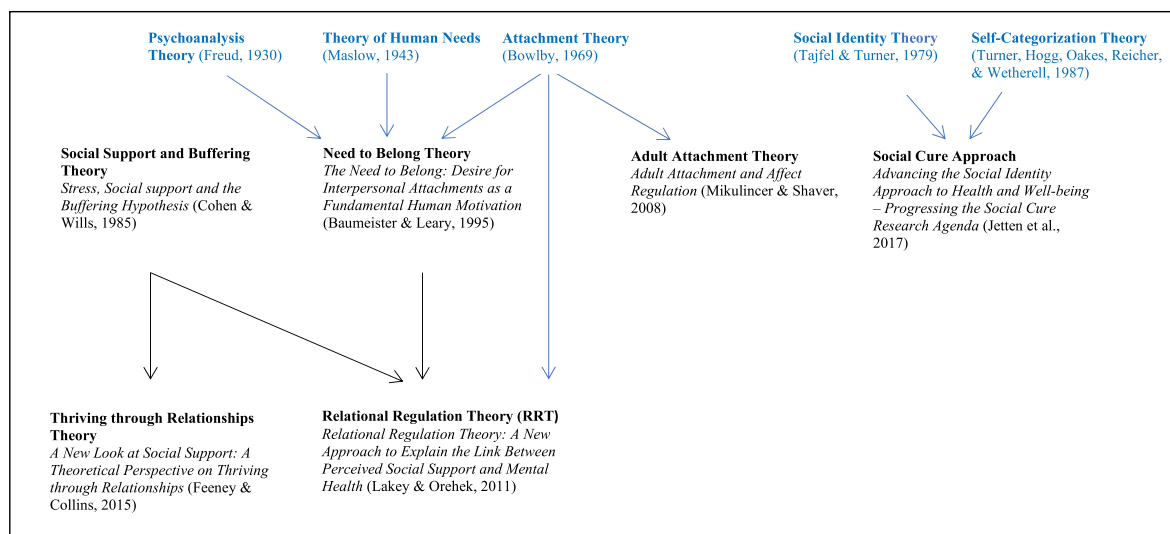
**Psychoanalysis Theory** (Freud, 1930)

**Theory of Human Needs** (Maslow, 1943)

**Attachment Theory** (Bowlby, 1969)

**Social Identity Theory** (Tajfel & Turner, 1979)

**Self-Categorization Theory** (Turner, Hogg, Oakes, Reicher, & Wetherell, 1987)

**Social Support and Buffering Theory**
*Stress, Social support and the Buffering Hypothesis* (Cohen & Wills, 1985)

**Need to Belong Theory**
*The Need to Belong: Desire for Interpersonal Attachments as a Fundamental Human Motivation* (Baumeister & Leary, 1995)

**Adult Attachment Theory**
*Adult Attachment and Affect Regulation* (Mikulincer & Shaver, 2008)

**Social Cure Approach**
*Advancing the Social Identity Approach to Health and Well-being – Progressing the Social Cure Research Agenda* (Jetten et al., 2017)

**Thriving through Relationships Theory**
*A New Look at Social Support: A Theoretical Perspective on Thriving through Relationships* (Feeney & Collins, 2015)

**Relational Regulation Theory (RRT)**
*Relational Regulation Theory: A New Approach to Explain the Link Between Perceived Social Support and Mental Health* (Lakey & Orehek, 2011)